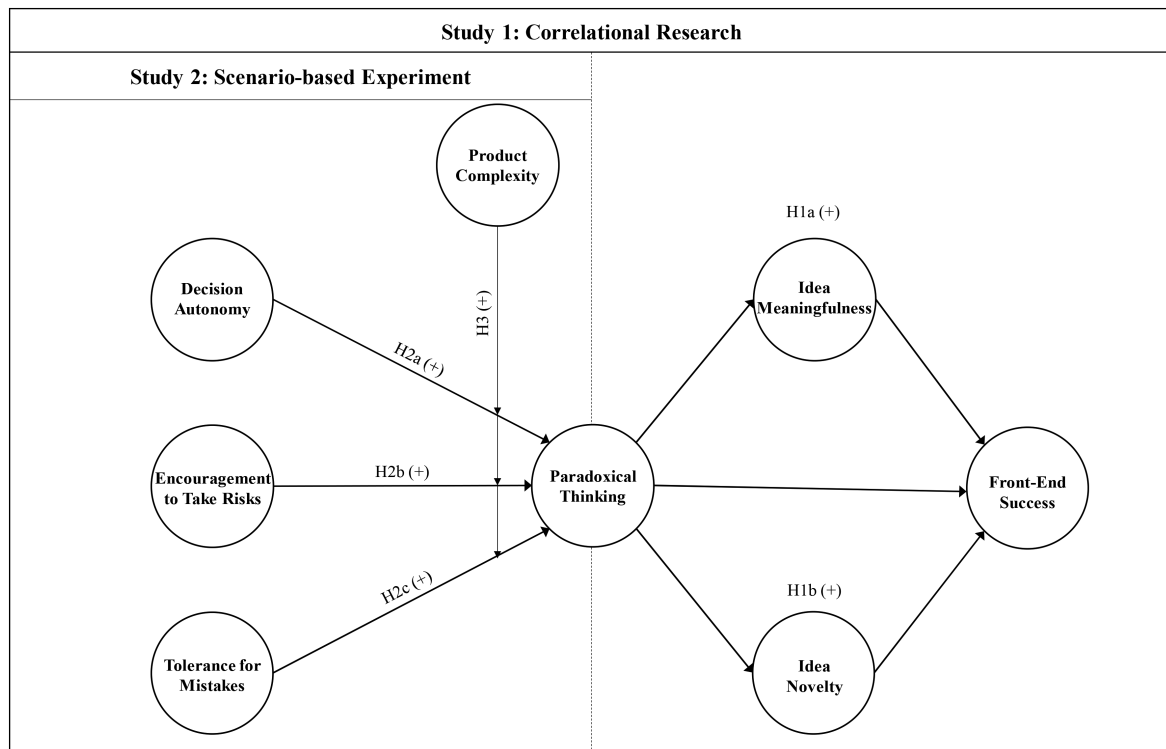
Study 1: Correlational Research

Study 2: Scenario-based Experiment

Product Complexity

H3 (+)

Decision Autonomy

H2a (+)

Encouragement to Take Risks

H2b (+)

Tolerance for Mistakes

H2c (+)

Paradoxical Thinking

H1a (+)

Idea Meaningfulness

Front-End Success

H1b (+)

Idea Novelty